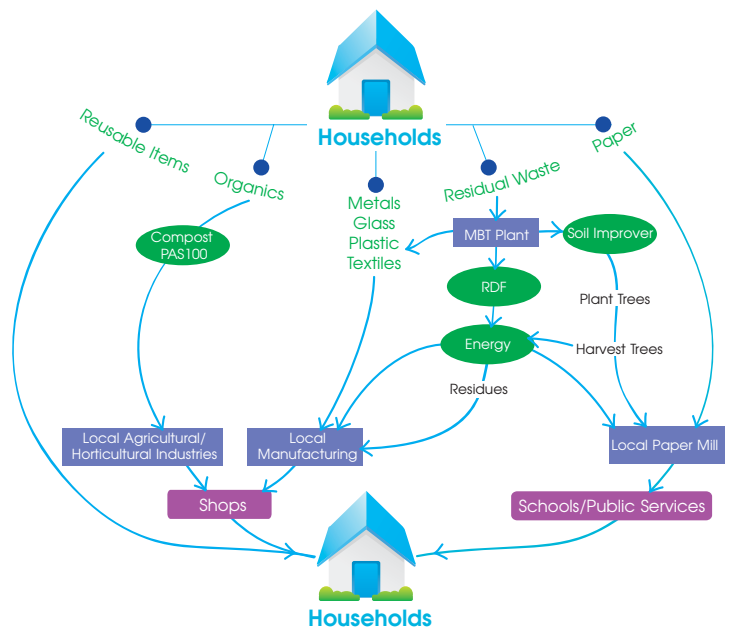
Households

Reusable Items

Organics

Metals
Glass
Plastic
Textiles

Residual Waste

Paper

Compost
PAS100

MBT Plant

Soil Improver

RDF

Plant Trees

Energy

Harvest Trees

Residues

Local Agricultural/
Horticultural Industries

Local
Manufacturing

Local Paper Mill

Shops

Schools/Public Services

Households